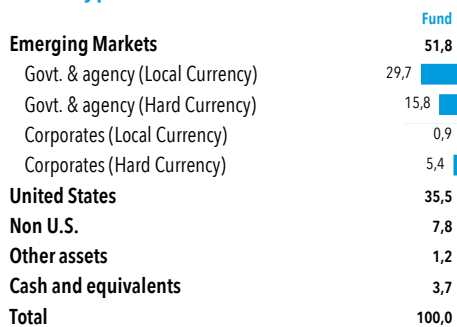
| | Fund |
|---|---|
| **Emerging Markets** | **51,8** |
| Govt. & agency (Local Currency) | 29,7 |
| Govt. & agency (Hard Currency) | 15,8 |
| Corporates (Local Currency) | 0,9 |
| Corporates (Hard Currency) | 5,4 |
| **United States** | **35,5** |
| **Non U.S.** | **7,8** |
| **Other assets** | **1,2** |
| **Cash and equivalents** | **3,7** |
| **Total** | **100,0** |